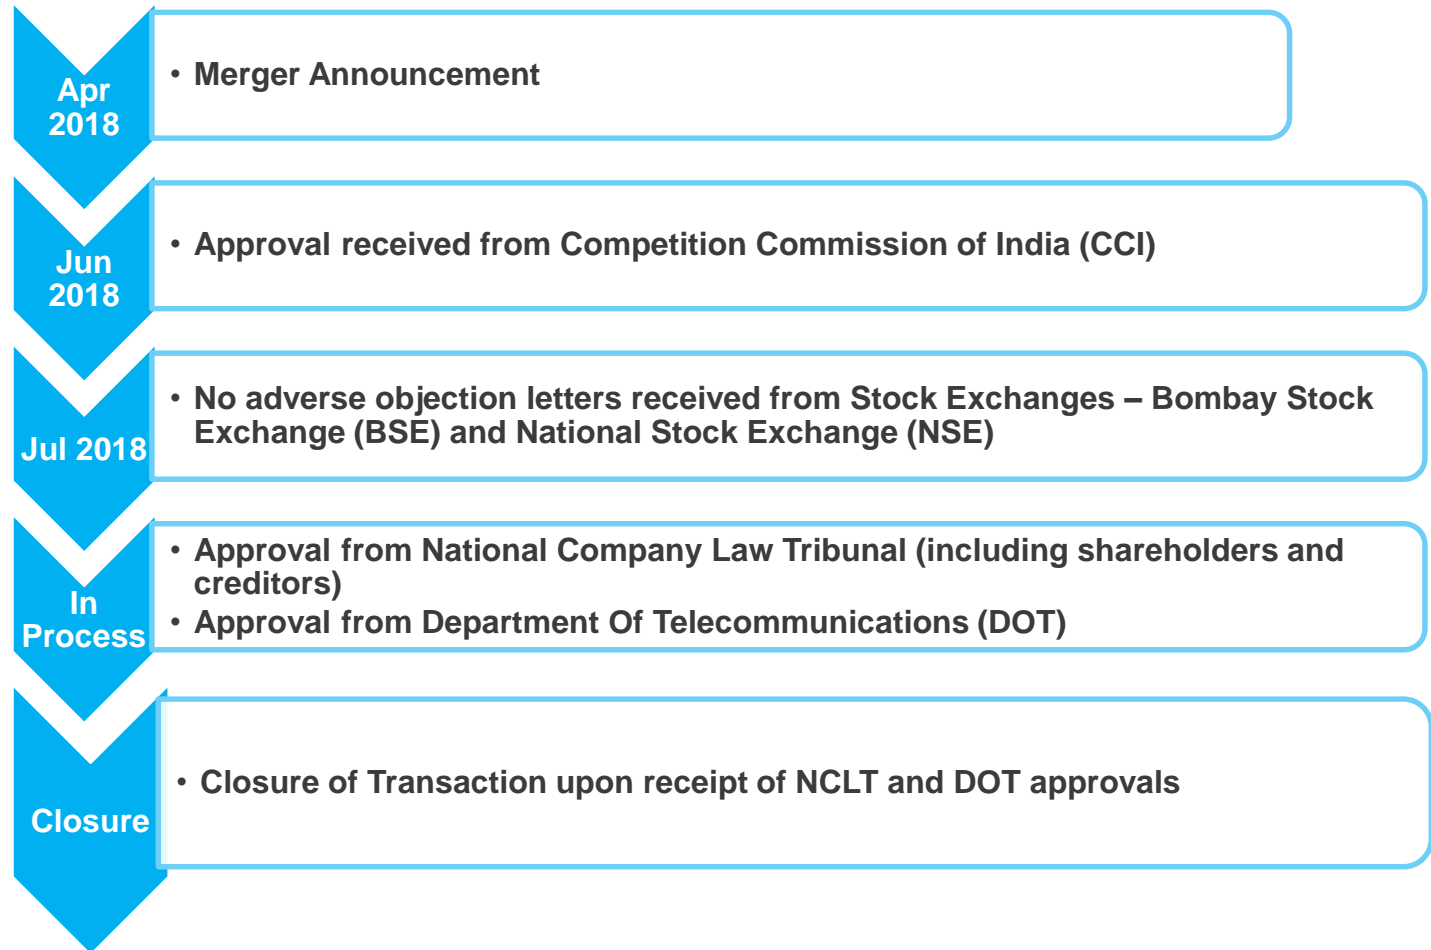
Apr 2018

• Merger Announcement

Jun 2018

• Approval received from Competition Commission of India (CCI)

Jul 2018

• No adverse objection letters received from Stock Exchanges – Bombay Stock Exchange (BSE) and National Stock Exchange (NSE)

In Process

• Approval from National Company Law Tribunal (including shareholders and creditors)
• Approval from Department Of Telecommunications (DOT)

Closure

• Closure of Transaction upon receipt of NCLT and DOT approvals